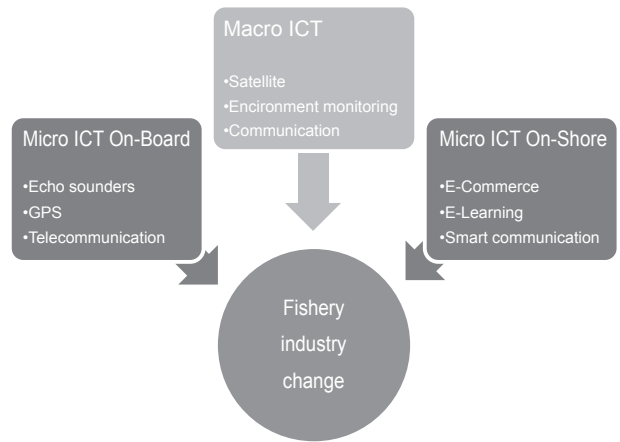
Macro ICT

•Satellite
•Encironment monitoring
•Communication

Micro ICT On-Board

•Echo sounders
•GPS
•Telecommunication

Micro ICT On-Shore

•E-Commerce
•E-Learning
•Smart communication

Fishery industry change